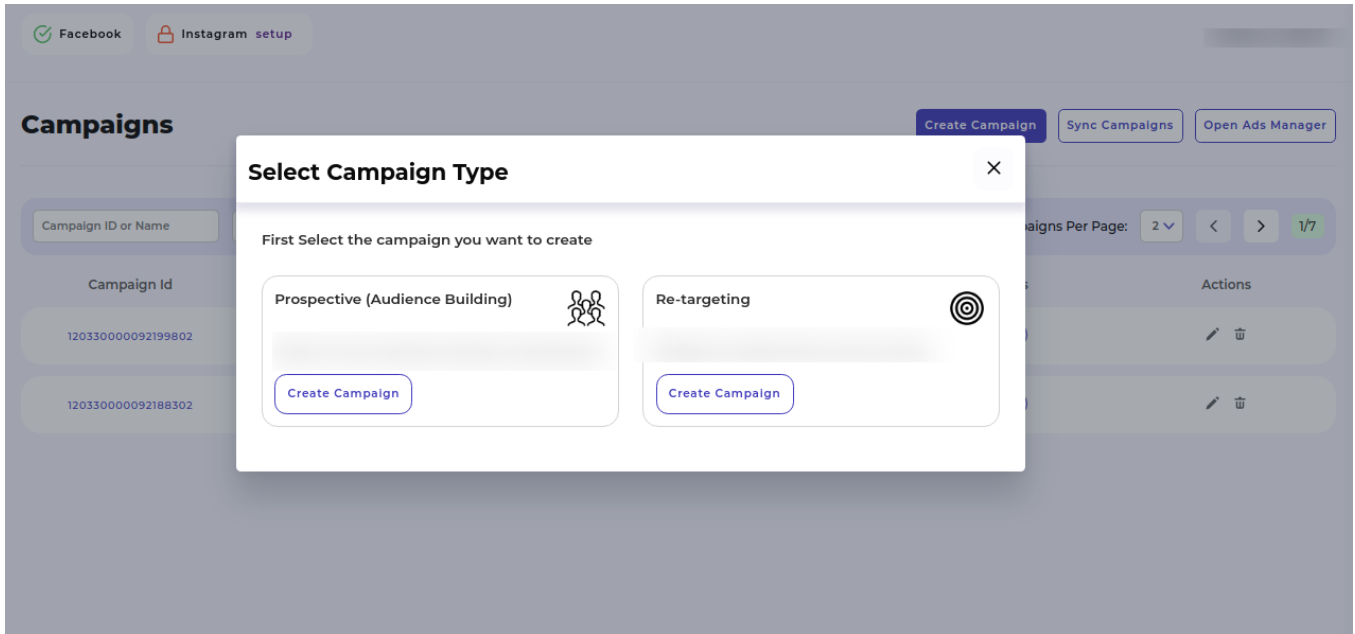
Facebook Instagram setup

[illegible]

Campaigns

Create Campaign Sync Campaigns Open Ads Manager

Campaign ID or Name

aigns Per Page: 2 1/7

Campaign Id

Actions

120330000092199802

120330000092188302

Select Campaign Type

×

First Select the campaign you want to create

Prospective (Audience Building)

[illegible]

Create Campaign

Re-targeting

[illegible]

Create Campaign